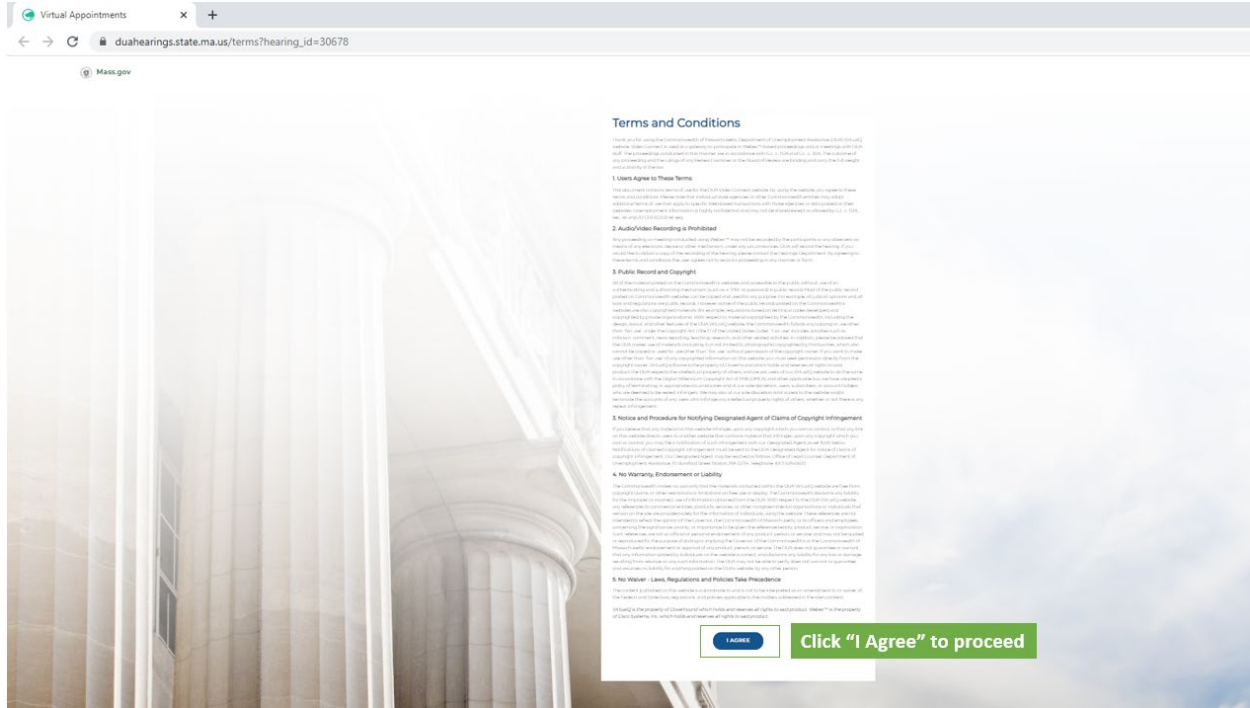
Virtual Appointments

duahearings.state.ma.us/terms?hearing_id=30678

Mass.gov

Terms and Conditions

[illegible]

1. Users Agree to These Terms

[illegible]

2. Audio/Video Recording is Prohibited

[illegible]

3. Public Record and Copyright

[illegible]

5. Notice and Procedure for Notifying Designated Agent of Claims of Copyright Infringement

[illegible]

4. No Warranty, Endorsement or Liability

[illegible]

5. No Waiver - Laws, Regulations and Policies Take Precedence

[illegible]

I AGREE

Click "I Agree" to proceed